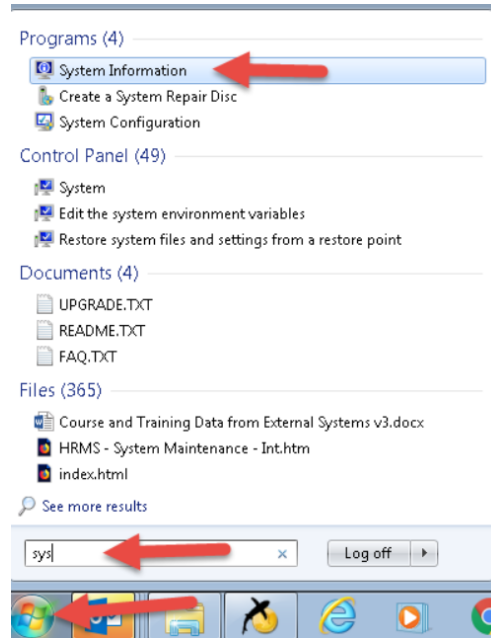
Programs (4)

System Information

Create a System Repair Disc

System Configuration

Control Panel (49)

System

Edit the system environment variables

Restore system files and settings from a restore point

Documents (4)

UPGRADE.TXT

README.TXT

FAQ.TXT

Files (365)

Course and Training Data from External Systems v3.docx

HRMS - System Maintenance - Int.htm

index.html

See more results

sys

×

Log off